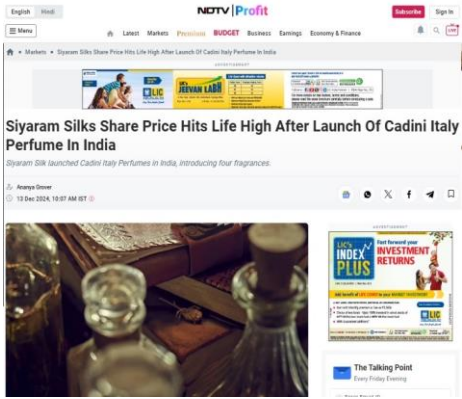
English Hindi

NDTV | Profit

Subscribe Sign In

☰ Menu Latest Markets Premium BUDGET Business Earnings Economy & Finance

Markets • Siyaram Silks Share Price Hits Life High After Launch Of Cadini Italy Perfume In India

ADVERTISEMENT

LIC JEEVAN LABH

Siyaram Silks Share Price Hits Life High After Launch Of Cadini Italy Perfume In India

Siyaram Silk launched Cadini Italy Perfumes in India, introducing four fragrances.

Ananya Grover

13 Dec 2024, 10:07 AM IST

ADVERTISEMENT

LIC's INDEX PLUS

Fast forward your INVESTMENT RETURNS

LIC

The Talking Point

Every Friday Evening